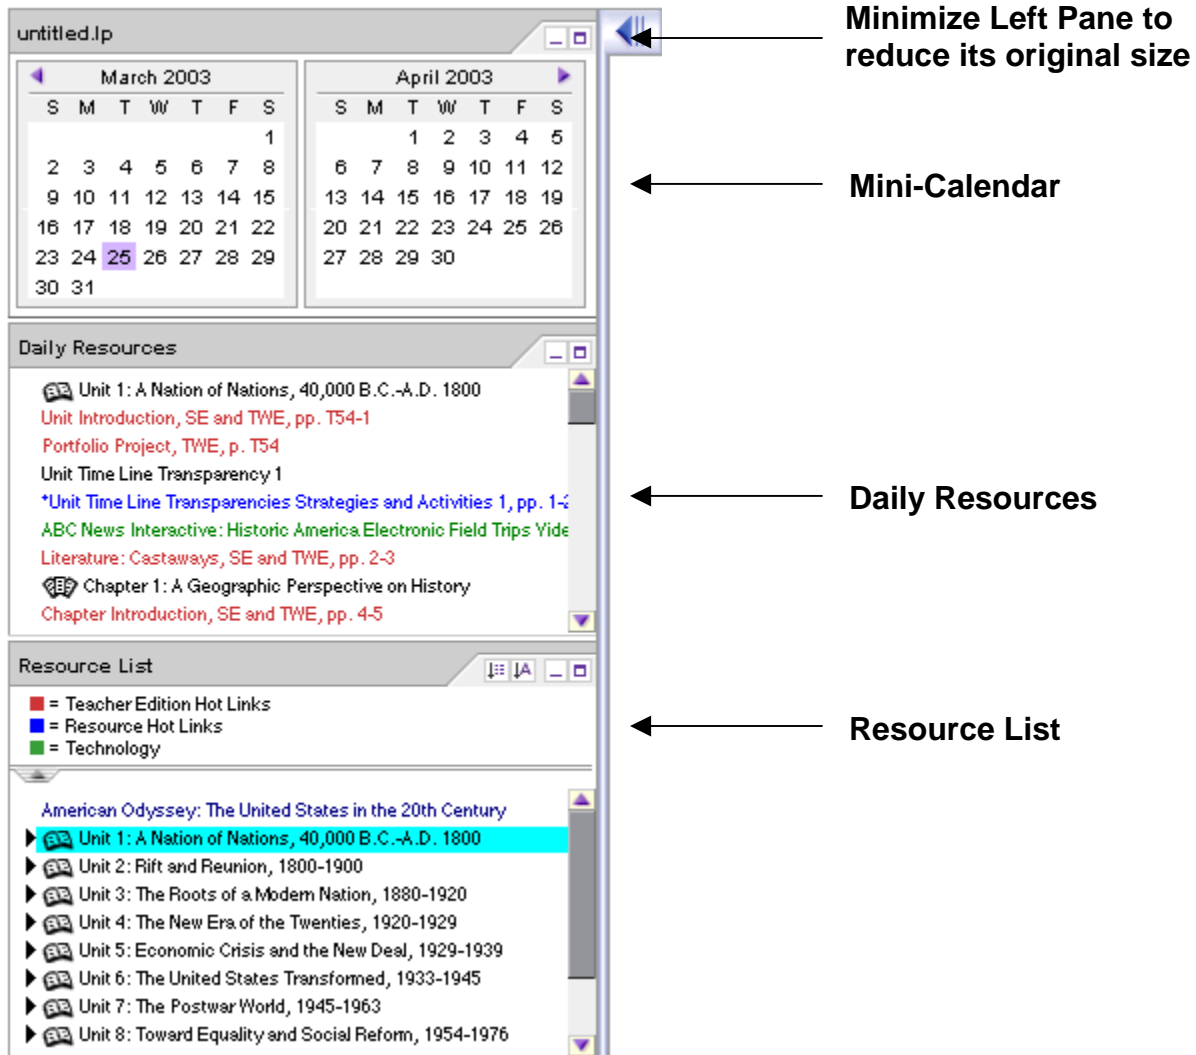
untitled.lp

March 2003

| S | M | T | W | T | F | S |
|---|---|---|---|---|---|---|
| | | | | | | 1 |
| 2 | 3 | 4 | 5 | 6 | 7 | 8 |
| 9 | 10 | 11 | 12 | 13 | 14 | 15 |
| 16 | 17 | 18 | 19 | 20 | 21 | 22 |
| 23 | 24 | 25 | 26 | 27 | 28 | 29 |
| 30 | 31 | | | | | |

April 2003

| S | M | T | W | T | F | S |
|---|---|---|---|---|---|---|
| | | 1 | 2 | 3 | 4 | 5 |
| 6 | 7 | 8 | 9 | 10 | 11 | 12 |
| 13 | 14 | 15 | 16 | 17 | 18 | 19 |
| 20 | 21 | 22 | 23 | 24 | 25 | 26 |
| 27 | 28 | 29 | 30 | | | |

Daily Resources

Unit 1: A Nation of Nations, 40,000 B.C.-A.D. 1800
Unit Introduction, SE and TWE, pp. T54-1
Portfolio Project, TWE, p. T54
Unit Time Line Transparency 1
*Unit Time Line Transparencies Strategies and Activities 1, pp. 1-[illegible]
ABC News Interactive: Historic America Electronic Field Trips Vide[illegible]
Literature: Castaways, SE and TWE, pp. 2-3
Chapter 1: A Geographic Perspective on History
Chapter Introduction, SE and TWE, pp. 4-5

Resource List

= Teacher Edition Hot Links
= Resource Hot Links
= Technology

American Odyssey: The United States in the 20th Century
Unit 1: A Nation of Nations, 40,000 B.C.-A.D. 1800
Unit 2: Rift and Reunion, 1800-1900
Unit 3: The Roots of a Modern Nation, 1880-1920
Unit 4: The New Era of the Twenties, 1920-1929
Unit 5: Economic Crisis and the New Deal, 1929-1939
Unit 6: The United States Transformed, 1933-1945
Unit 7: The Postwar World, 1945-1963
Unit 8: Toward Equality and Social Reform, 1954-1976

Minimize Left Pane to reduce its original size

Mini-Calendar

Daily Resources

Resource List